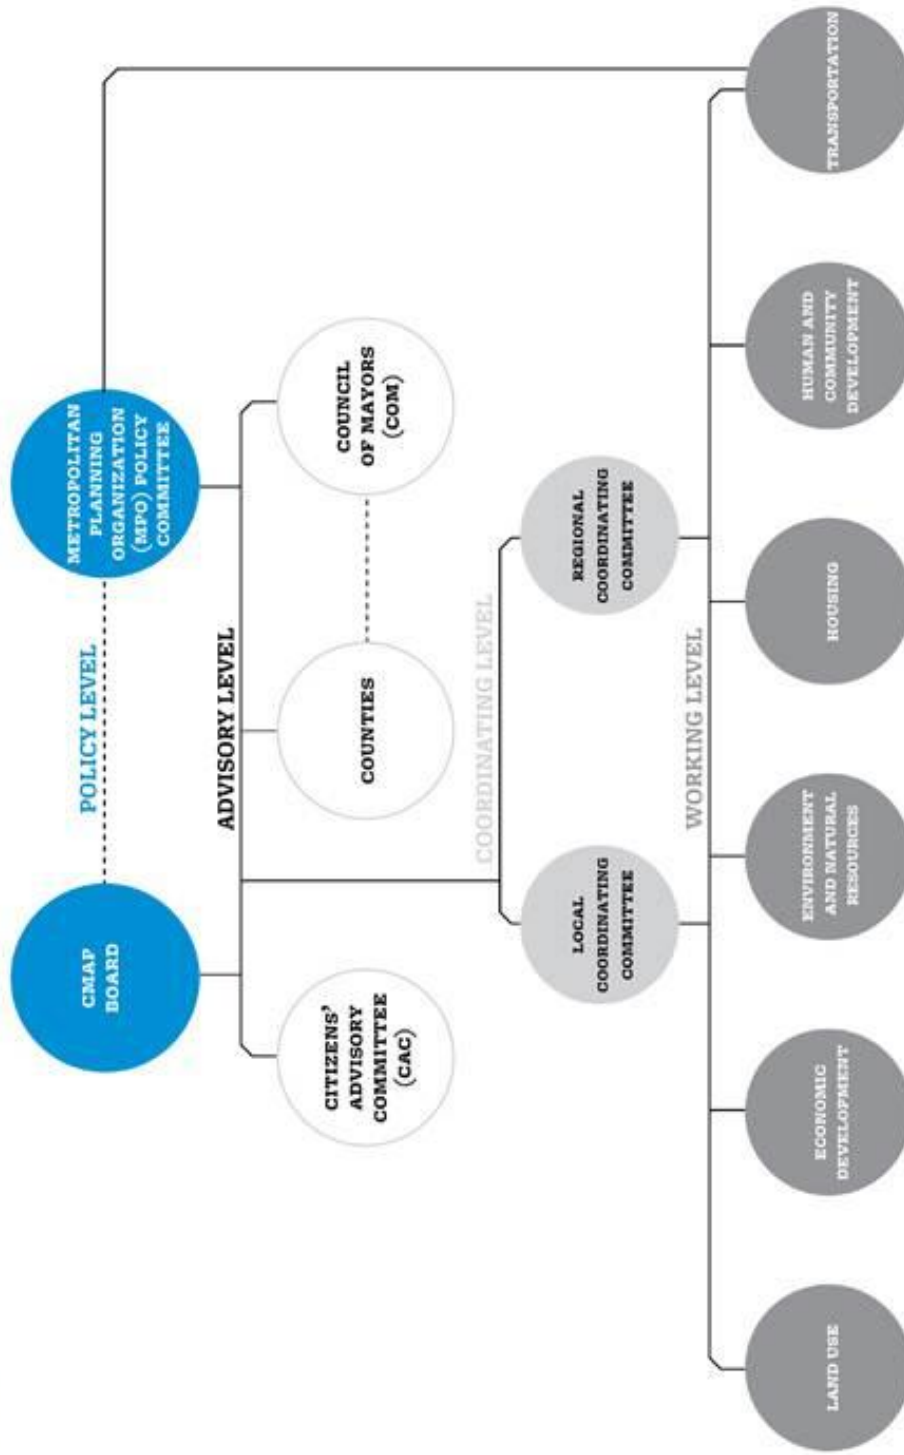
POLICY LEVEL

CMAP BOARD

METROPOLITAN PLANNING ORGANIZATION (MPO) POLICY COMMITTEE

ADVISORY LEVEL

CITIZENS' ADVISORY COMMITTEE (CAC)

COUNTIES

COUNCIL OF MAYORS (COM)

COORDINATING LEVEL

LOCAL COORDINATING COMMITTEE

REGIONAL COORDINATING COMMITTEE

WORKING LEVEL

LAND USE

ECONOMIC DEVELOPMENT

ENVIRONMENT AND NATURAL RESOURCES

HOUSING

HUMAN AND COMMUNITY DEVELOPMENT

TRANSPORTATION